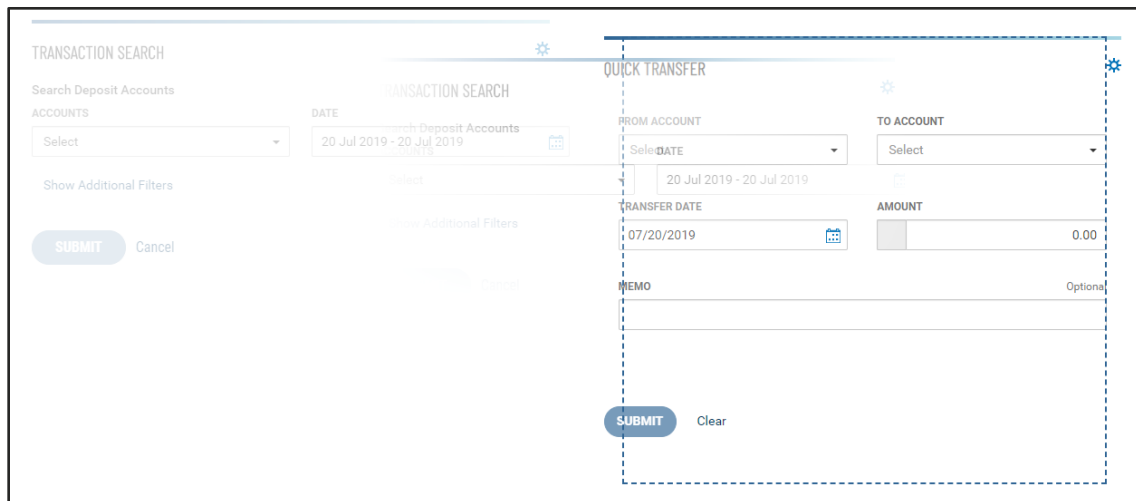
TRANSACTION SEARCH

Search Deposit Accounts

ACCOUNTS

Select

DATE

20 Jul 2019 - 20 Jul 2019

Show Additional Filters

SUBMIT Cancel

TRANSACTION SEARCH

Search Deposit Accounts

ACCOUNTS

Select

DATE

20 Jul 2019 - 20 Jul 2019

Show Additional Filters

Cancel

QUICK TRANSFER

FROM ACCOUNT

Select

TO ACCOUNT

Select

TRANSFER DATE

07/20/2019

AMOUNT

0.00

MEMO

Optiona

SUBMIT Clear